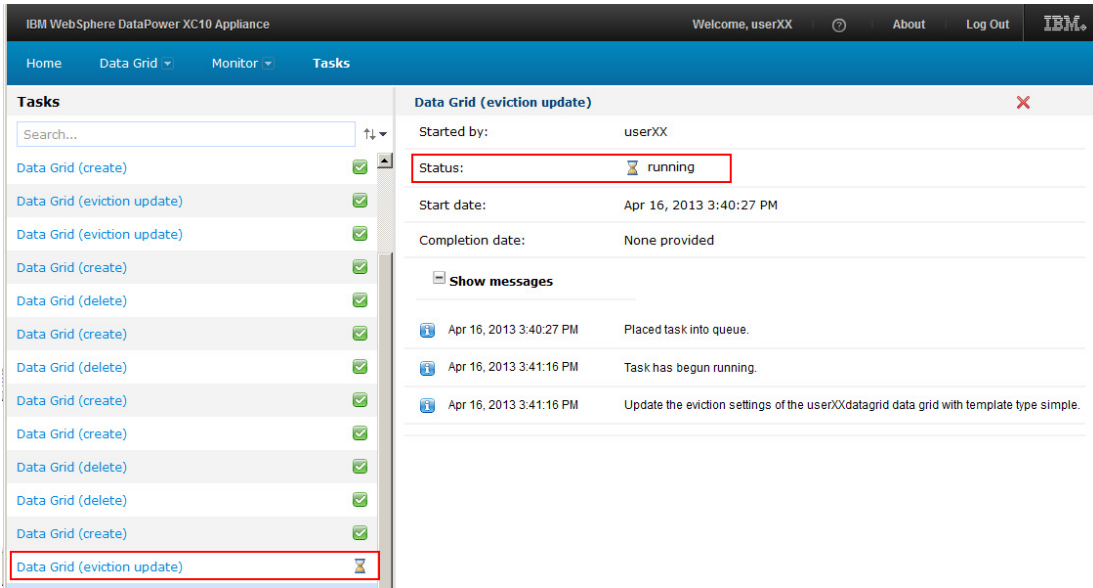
IBM WebSphere DataPower XC10 Appliance

Welcome, userXX

About

Log Out

IBM

Home Data Grid Monitor Tasks

Tasks

Search...

Data Grid (create)
Data Grid (eviction update)
Data Grid (eviction update)
Data Grid (create)
Data Grid (delete)
Data Grid (create)
Data Grid (delete)
Data Grid (create)
Data Grid (create)
Data Grid (delete)
Data Grid (delete)
Data Grid (create)
Data Grid (eviction update)

Data Grid (eviction update)

| | |
|---|---|
| Started by: | userXX |
| Status: | running |
| Start date: | Apr 16, 2013 3:40:27 PM |
| Completion date: | None provided |

Show messages

| | |
|---|---|
| Apr 16, 2013 3:40:27 PM | Placed task into queue. |
| Apr 16, 2013 3:41:16 PM | Task has begun running. |
| Apr 16, 2013 3:41:16 PM | Update the eviction settings of the userXXdatagrid data grid with template type simple. |